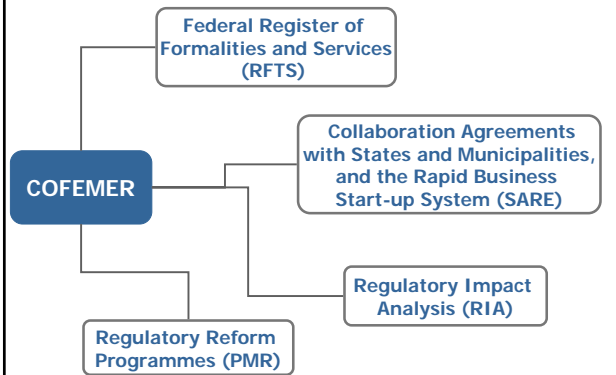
Federal Register of Formalities and Services (RFTS)

Collaboration Agreements with States and Municipalities, and the Rapid Business Start-up System (SARE)

COFEMER

Regulatory Impact Analysis (RIA)

Regulatory Reform Programmes (PMR)